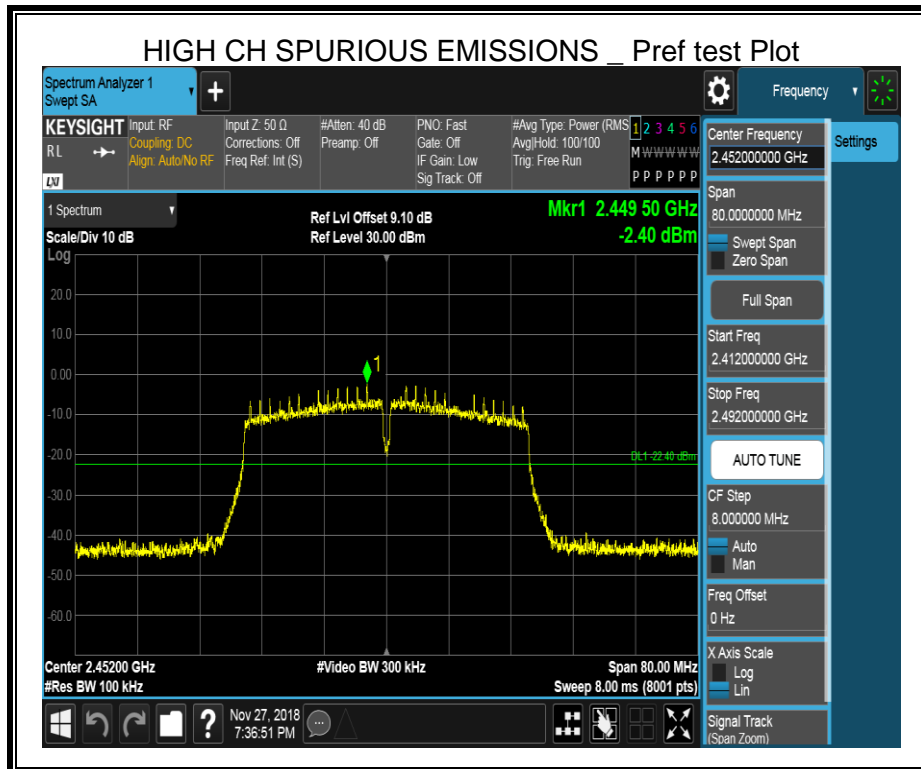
HIGH CH SPURIOUS EMISSIONS _ Pref test Plot

Spectrum Analyzer 1
Swept SA

Frequency

KEYSIGHT
RL
Input: RF
Coupling: DC
Align: Auto/No RF
Input Z: 50 Ω
Corrections: Off
Freq Ref: Int (S)
#Atten: 40 dB
Preamp: Off
PNO: Fast
Gate: Off
IF Gain: Low
Sig Track: Off
#Avg Type: Power (RMS)
Avg|Hold: 100/100
Trig: Free Run
1 2 3 4 5 6
M W W W W W
P P P P P P

1 Spectrum
Scale/Div 10 dB
Log
Ref Lvl Offset 9.10 dB
Ref Level 30.00 dBm
Mkr1 2.449 50 GHz
-2.40 dBm

20.0
10.0
0.00
-10.0
-20.0
-30.0
-40.0
-50.0
-60.0

1
DL1 -22.40 dBm

Center 2.45200 GHz
#Res BW 100 kHz
#Video BW 300 kHz
Span 80.00 MHz
Sweep 8.00 ms (8001 pts)

Center Frequency
2.452000000 GHz
Settings
Span
80.0000000 MHz
Swept Span
Zero Span
Full Span
Start Freq
2.412000000 GHz
Stop Freq
2.492000000 GHz
AUTO TUNE
CF Step
8.000000 MHz
Auto
Man
Freq Offset
0 Hz
X Axis Scale
Log
Lin
Signal Track
(Span Zoom)

Nov 27, 2018
7:36:51 PM